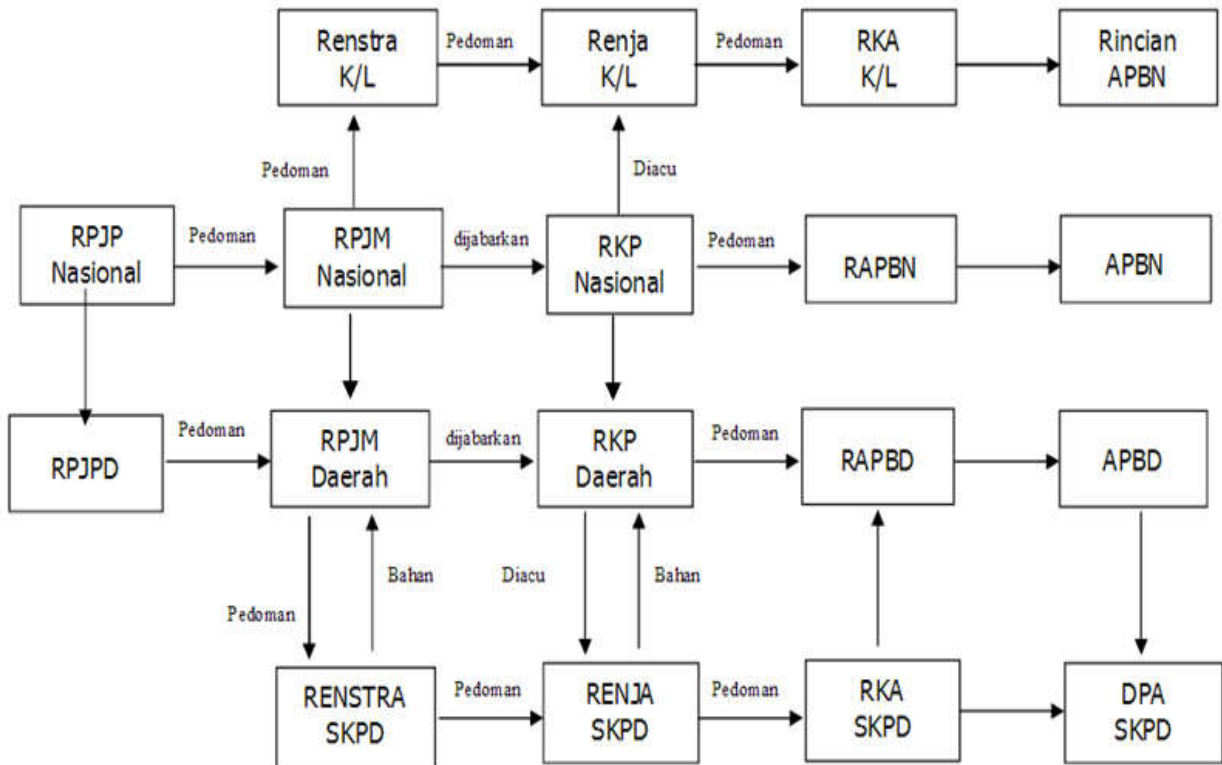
Renstra K/L
Pedoman
Renja K/L
Pedoman
RKA K/L
Rincian APBN

Pedoman
Diacu

RPJP Nasional
Pedoman
RPJM Nasional
dijabarkan
RKP Nasional
Pedoman
RAPBN
APBN

RPJPD
Pedoman
RPJM Daerah
dijabarkan
RKP Daerah
Pedoman
RAPBD
APBD

Bahan
Pedoman
Diacu
Bahan

RENSTRA SKPD
Pedoman
RENJA SKPD
Pedoman
RKA SKPD
DPA SKPD